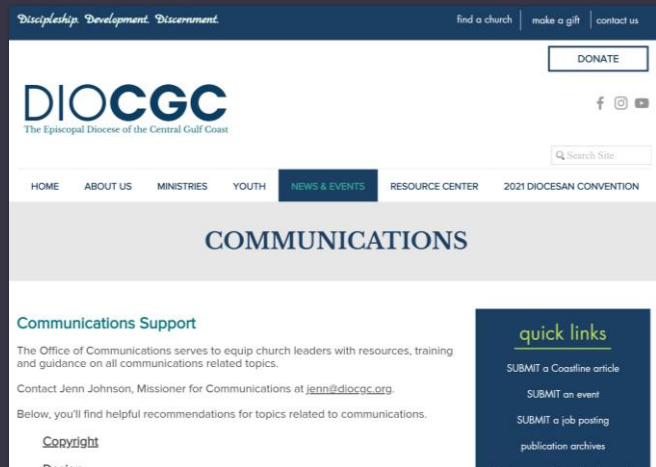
Discipleship. Development. Discernment.

find a church | make a gift | contact us

DONATE

DIOCGC
The Episcopal Diocese of the Central Gulf Coast

Search Site

HOME ABOUT US MINISTRIES YOUTH NEWS & EVENTS RESOURCE CENTER 2021 DIOCESAN CONVENTION

COMMUNICATIONS

Communications Support

The Office of Communications serves to equip church leaders with resources, training and guidance on all communications related topics.

Contact Jenn Johnson, Missioner for Communications at jenn@diocgc.org.

Below, you'll find helpful recommendations for topics related to communications.

Copyright

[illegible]

quick links

SUBMIT a Coastline article

SUBMIT an event

SUBMIT a job posting

publication archives